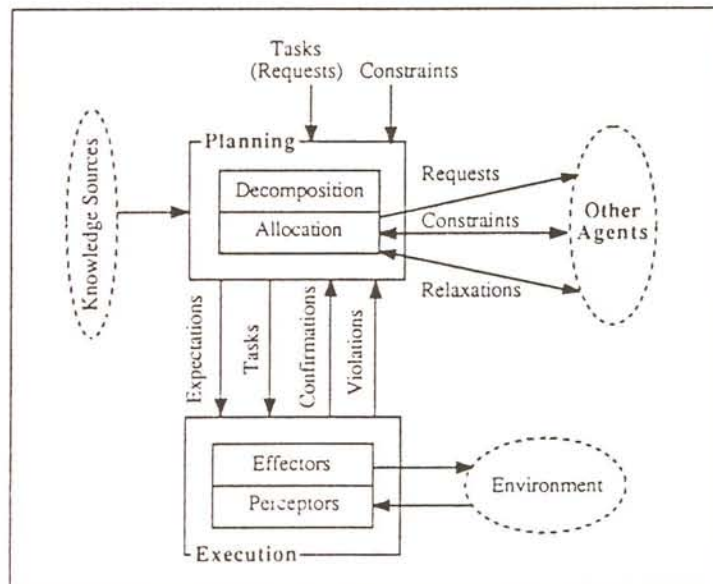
Tasks (Requests)
Constraints

Knowledge Sources

Planning
Decomposition
Allocation

Requests
Constraints
Relaxations

Other Agents

Expectations
Tasks
Confirmations
Violations

Effectors
Perceptors
Execution

Environment